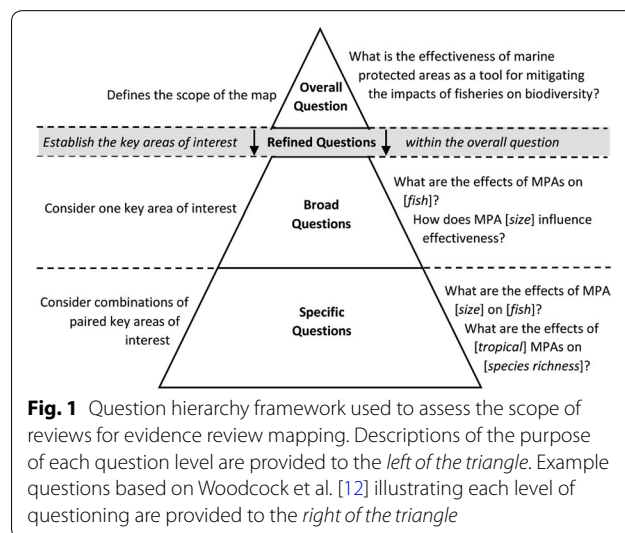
Overall Question

What is the effectiveness of marine protected areas as a tool for mitigating the impacts of fisheries on biodiversity?

Defines the scope of the map

Establish the key areas of interest

Refined Questions

within the overall question

Consider one key area of interest

Broad Questions

What are the effects of MPAs on [fish]?

How does MPA [size] influence effectiveness?

Consider combinations of paired key areas of interest

Specific Questions

What are the effects of MPA [size] on [fish]?

What are the effects of [tropical] MPAs on [species richness]?

Fig. 1 Question hierarchy framework used to assess the scope of reviews for evidence review mapping. Descriptions of the purpose of each question level are provided to the left of the triangle. Example questions based on Woodcock et al. [12] illustrating each level of questioning are provided to the right of the triangle